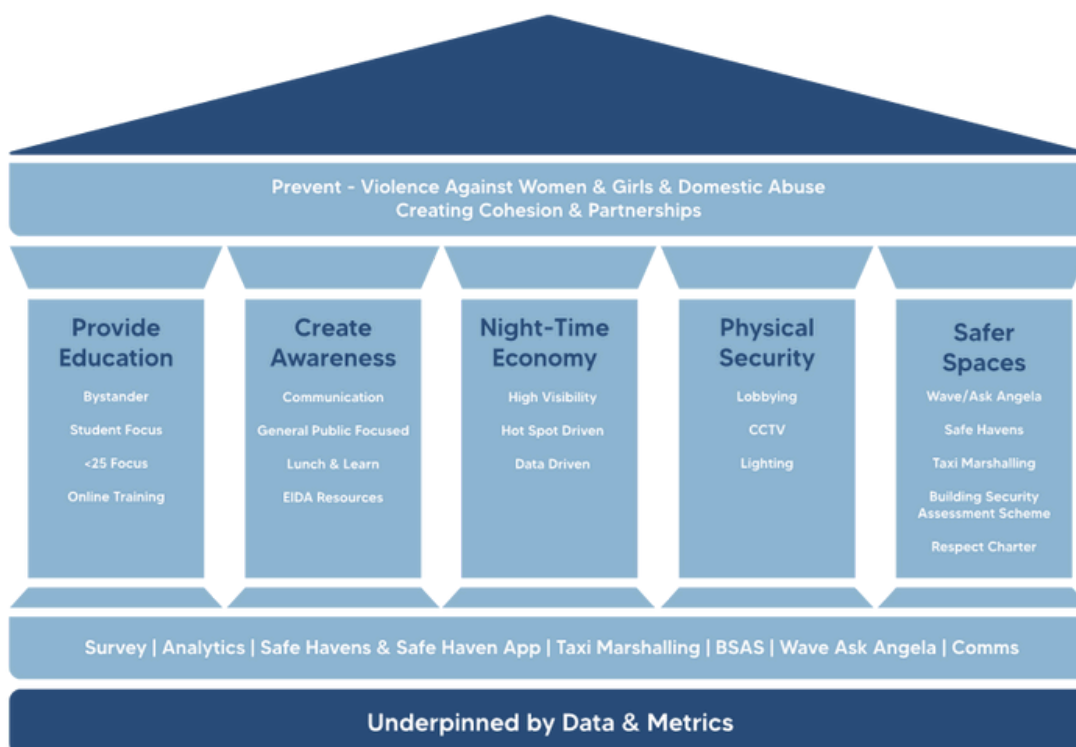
Prevent - Violence Against Women & Girls & Domestic Abuse
Creating Cohesion & Partnerships

Provide Education

Bystander

Student Focus

<25 Focus

Online Training

Create Awareness

Communication

General Public Focused

Lunch & Learn

EIDA Resources

Night-Time Economy

High Visibility

Hot Spot Driven

Data Driven

Physical Security

Lobbying

CCTV

Lighting

Safer Spaces

Wave/Ask Angela

Safe Havens

Taxi Marshalling

Building Security Assessment Scheme

Respect Charter

Survey | Analytics | Safe Havens & Safe Haven App | Taxi Marshalling | BSAS | Wave Ask Angela | Comms

Underpinned by Data & Metrics